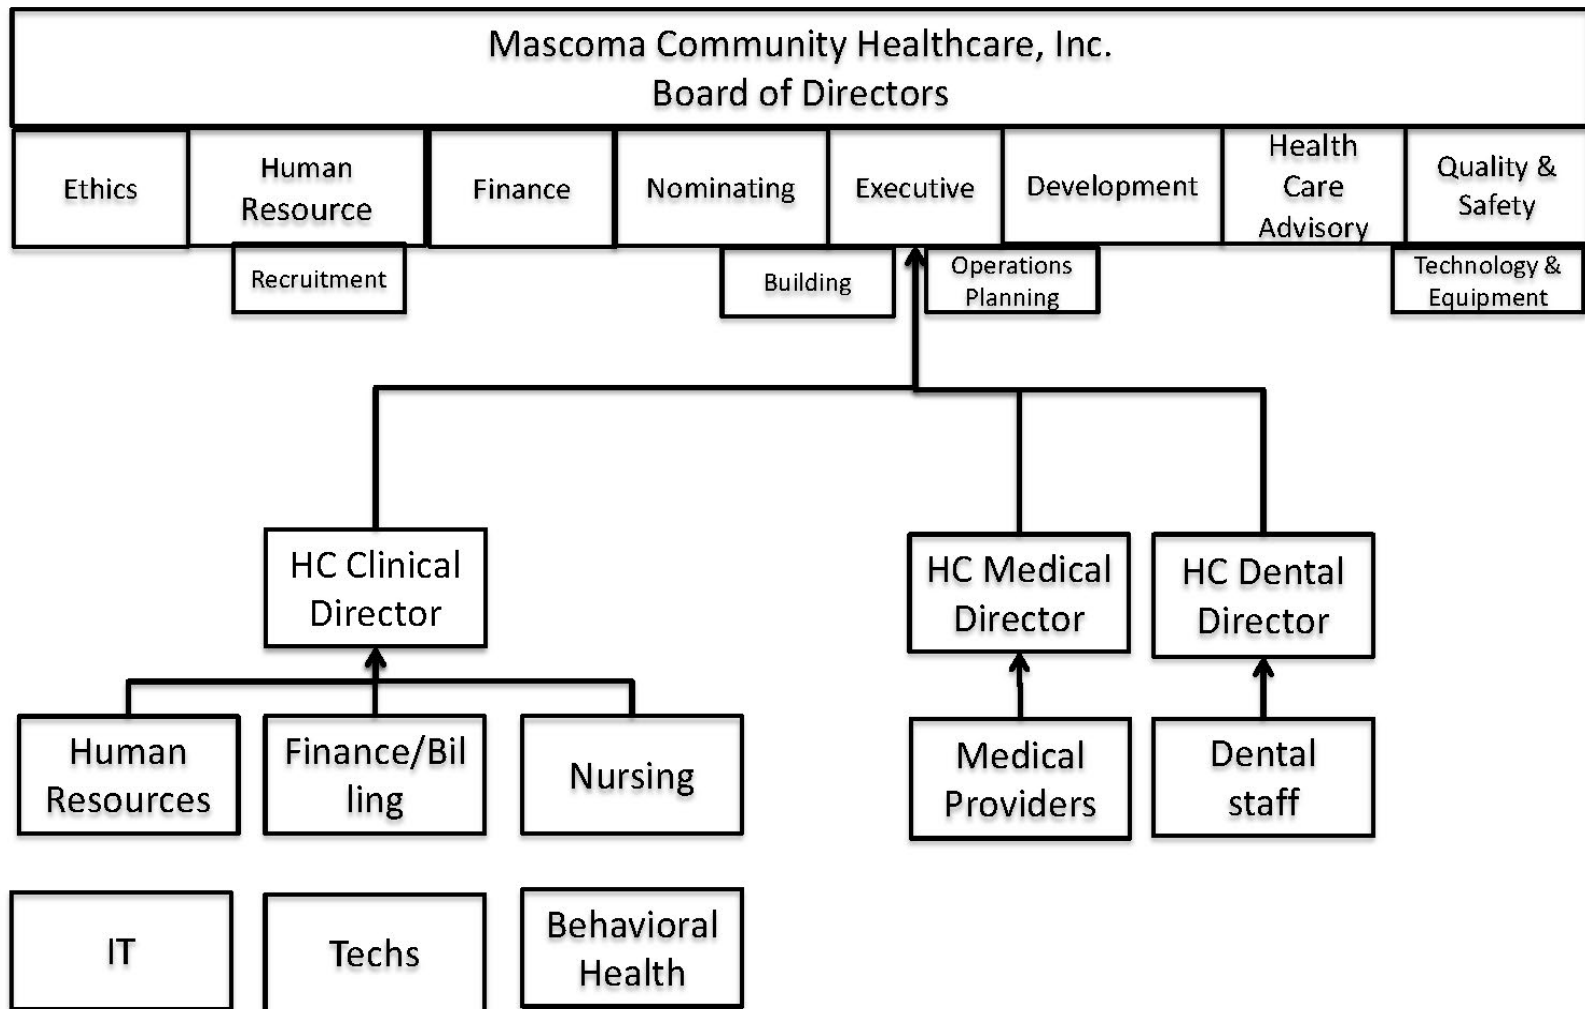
Mascoma Community Healthcare, Inc.
Board of Directors

Ethics

Human Resource

Recruitment

Finance

Nominating

Building

Executive

Operations Planning

Development

Health Care Advisory

Quality & Safety

Technology & Equipment

HC Clinical Director

HC Medical Director

HC Dental Director

Human Resources

Finance/Billing

Nursing

Medical Providers

Dental staff

IT

Techs

Behavioral Health